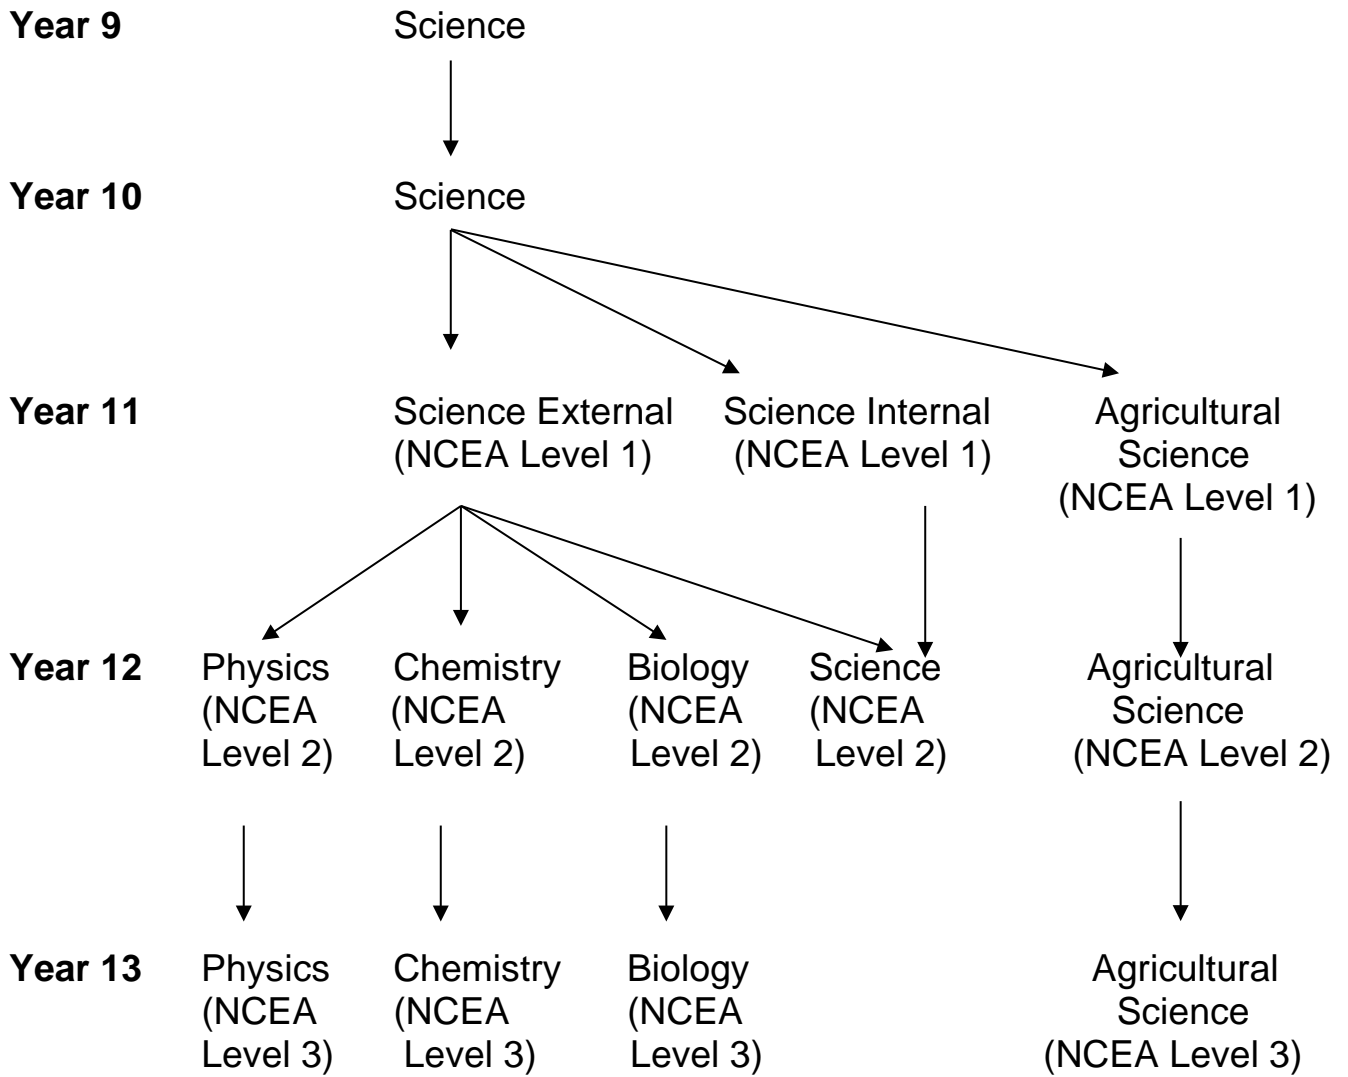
Year 9 Science

Year 10 Science

Year 11 Science External (NCEA Level 1) Science Internal (NCEA Level 1) Agricultural Science (NCEA Level 1)

Year 12 Physics (NCEA Level 2) Chemistry (NCEA Level 2) Biology (NCEA Level 2) Science (NCEA Level 2) Agricultural Science (NCEA Level 2)

Year 13 Physics (NCEA Level 3) Chemistry (NCEA Level 3) Biology (NCEA Level 3) Agricultural Science (NCEA Level 3)